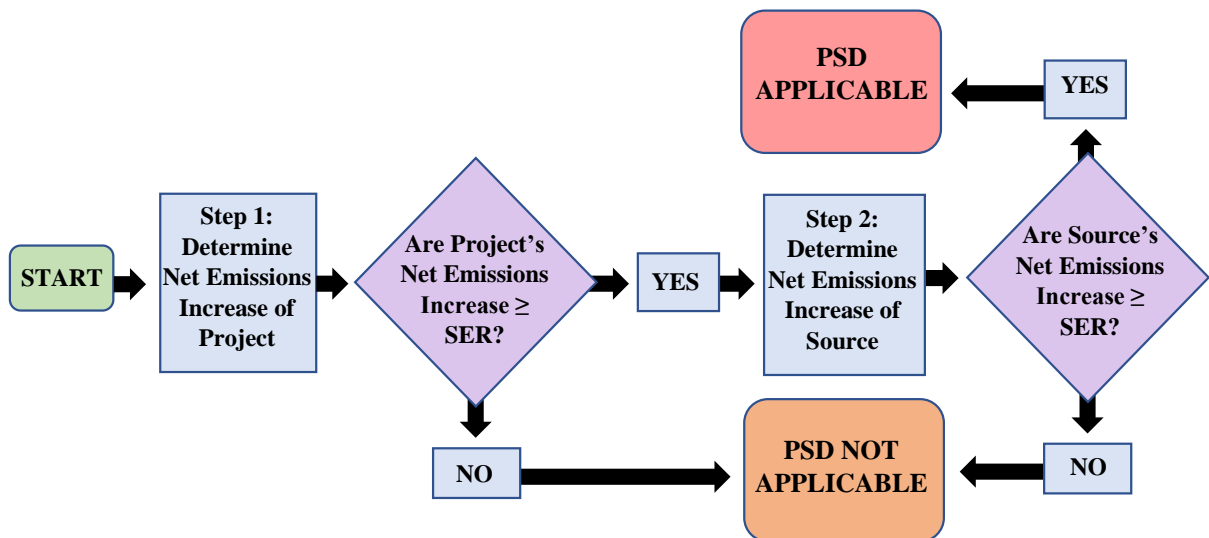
PSD APPLICABLE

YES

START

Step 1: Determine Net Emissions Increase of Project

Are Project's Net Emissions Increase $\geq$ SER?

YES

Step 2: Determine Net Emissions Increase of Source

Are Source's Net Emissions Increase $\geq$ SER?

NO

PSD NOT APPLICABLE

NO